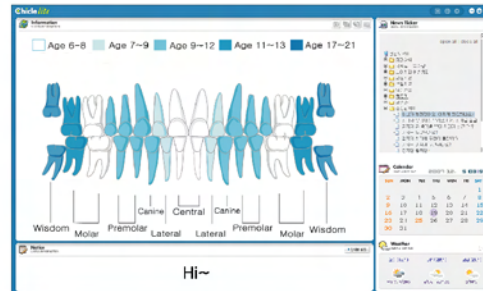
Chiclemx

Information

Age 6~8
Age 7~9
Age 9~12
Age 11~13
Age 17~21

Wisdom
Molar
Premolar
Canine
Lateral
Central
Lateral
Canine
Premolar
Molar
Wisdom

Notice

Hi~

News Ticker

Calendar

SUN MON TUE WED THU FRI SAT
2 3 4 5 6
9 10 11 12 13
16 17 18 19 20
23 24 25 26 27
30 31

Weather